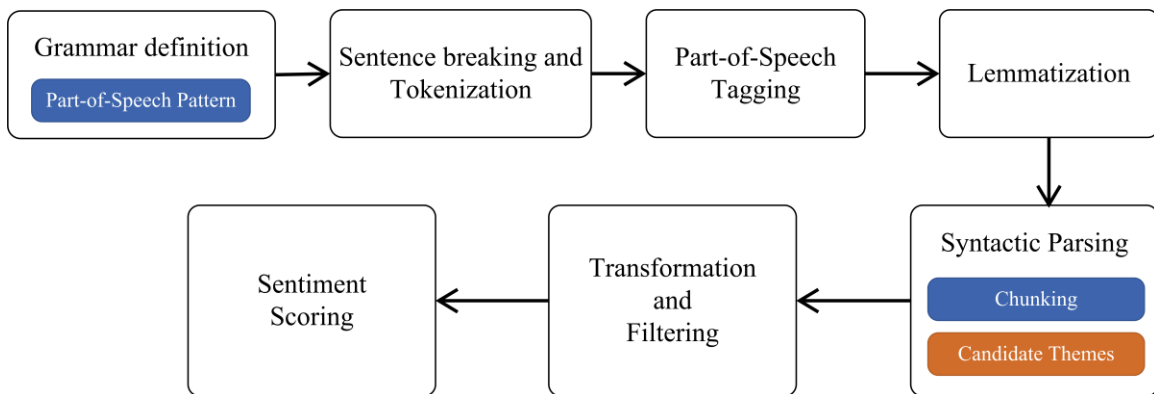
Grammar definition

Part-of-Speech Pattern

Sentence breaking and Tokenization

Part-of-Speech Tagging

Lemmatization

Syntactic Parsing

Chunking

Candidate Themes

Transformation and Filtering

Sentiment Scoring